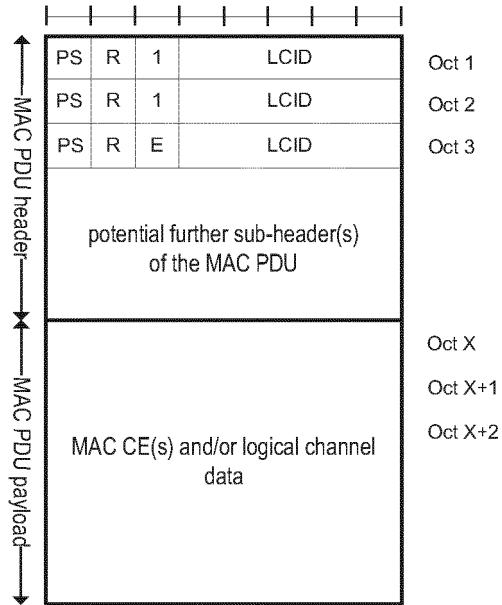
MAC PDU header

| PS | R | 1 | LCID |
|---|---|---|---|
| PS | R | 1 | LCID |
| PS | R | E | LCID |

Oct 1
Oct 2
Oct 3

potential further sub-header(s) of the MAC PDU

MAC PDU payload

MAC CE(s) and/or logical channel data

Oct X
Oct X+1
Oct X+2